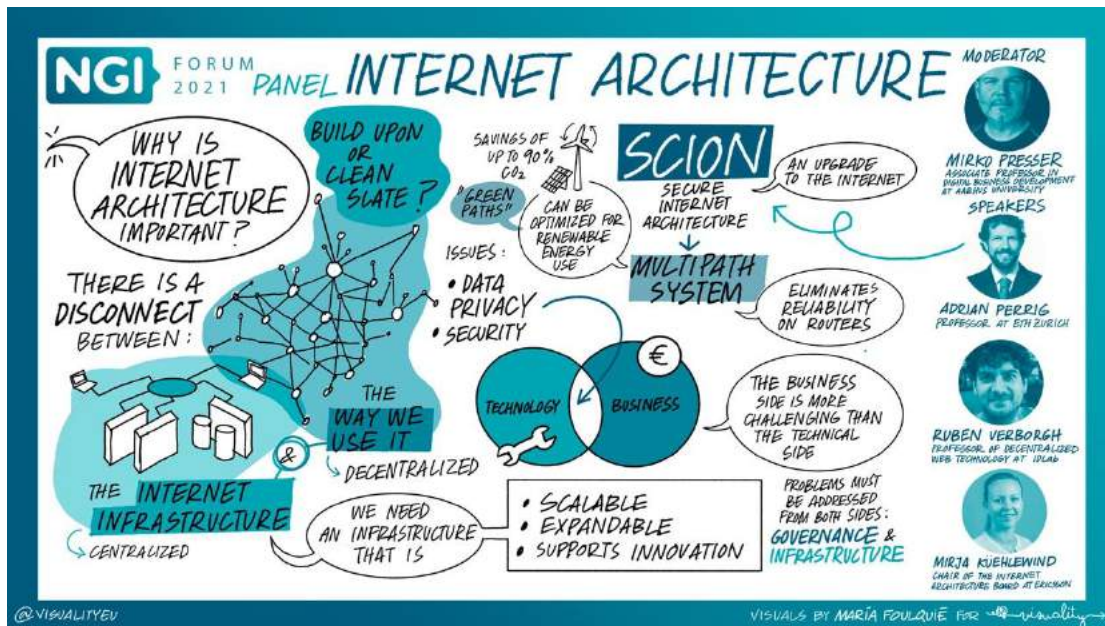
NGI FORUM 2021 PANEL INTERNET ARCHITECTURE

MODERATOR

MIRKO PRESSER
ASSOCIATE PROFESSOR IN DIGITAL BUSINESS DEVELOPMENT AT AARHUS UNIVERSITY

SPEAKERS

ADRIAN PERRIG
PROFESSOR AT ETH ZURICH

RUBEN VERBORGH
PROFESSOR OF DECENTRALIZED WEB TECHNOLOGY AT IDLAB

MIRJA KÜHLEWIND
CHAIR OF THE INTERNET ARCHITECTURE BOARD AT ERICSSON

WHY IS INTERNET ARCHITECTURE IMPORTANT?

BUILD UPON OR CLEAN SLATE?

THERE IS A DISCONNECT BETWEEN:

THE WAY WE USE IT

DECENTRALIZED

THE INTERNET INFRASTRUCTURE

CENTRALIZED

SAVINGS OF UP TO 90% $CO_2$

"GREEN PATHS"

CAN BE OPTIMIZED FOR RENEWABLE ENERGY USE

SCION

SECURE INTERNET ARCHITECTURE

AN UPGRADE TO THE INTERNET

MULTIPATH SYSTEM

ELIMINATES RELIABILITY ON ROUTERS

ISSUES:
• DATA PRIVACY
• SECURITY

TECHNOLOGY

BUSINESS

€

THE BUSINESS SIDE IS MORE CHALLENGING THAN THE TECHNICAL SIDE

WE NEED AN INFRASTRUCTURE THAT IS

• SCALABLE
• EXPANDABLE
• SUPPORTS INNOVATION

PROBLEMS MUST BE ADDRESSED FROM BOTH SIDES: GOVERNANCE & INFRASTRUCTURE

@VISUALITYEU

VISUALS BY MARÍA FOULQUIÉ FOR visuality